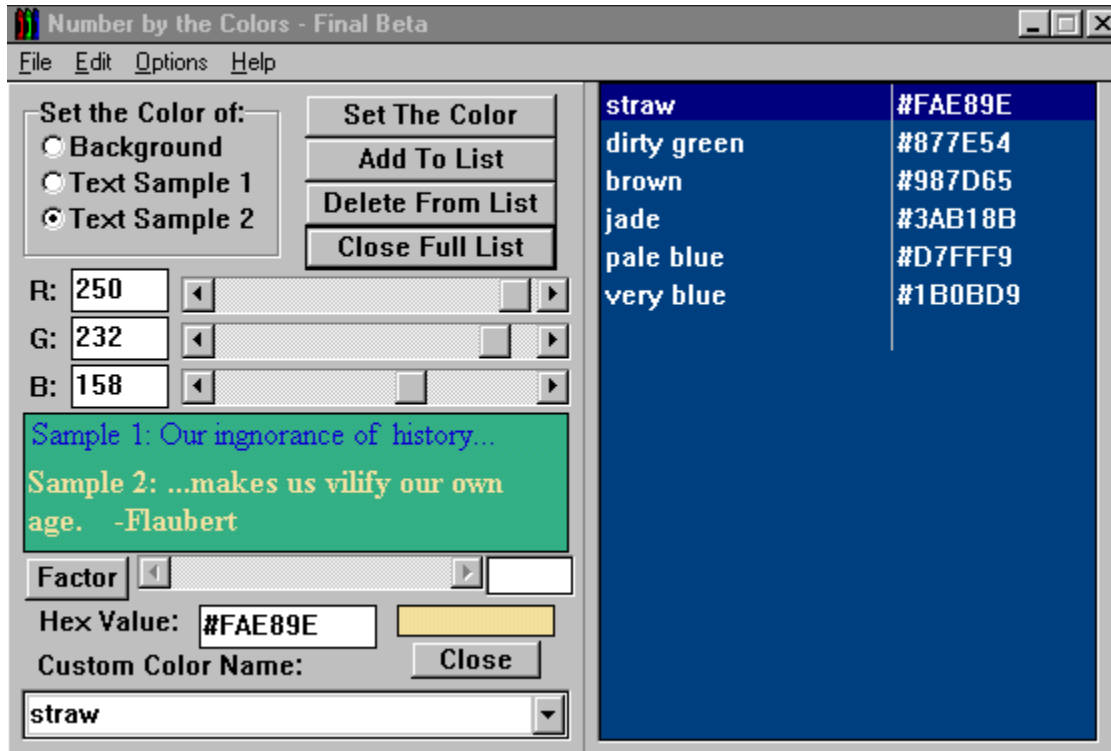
Number by the Colors - Final Beta

File Edit Options Help

Set the Color of:
Background
Text Sample 1
Text Sample 2

Set The Color
Add To List
Delete From List
Close Full List

R: 250
G: 232
B: 158

Sample 1: Our ingnorance of history...

Sample 2: ...makes us vilify our own age. -Flaubert

Factor

Hex Value: #FAE89E

Custom Color Name:

Close

straw

| | |
|---|---|
| straw | #FAE89E |
| dirty green | #877E54 |
| brown | #987D65 |
| jade | #3AB18B |
| pale blue | #D7FFF9 |
| very blue | #1B0BD9 |